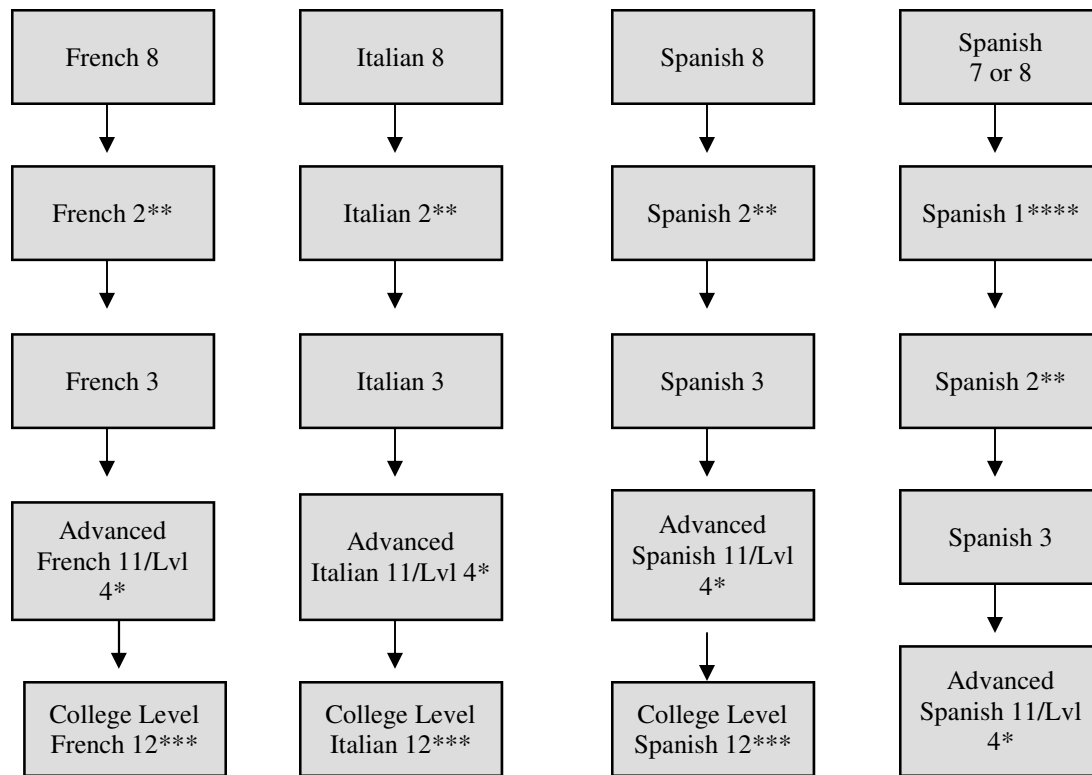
French 8

French 2**

French 3

Advanced French 11/Lvl 4*

College Level French 12***

Italian 8

Italian 2**

Italian 3

Advanced Italian 11/Lvl 4*

College Level Italian 12***

Spanish 8

Spanish 2**

Spanish 3

Advanced Spanish 11/Lvl 4*

College Level Spanish 12***

Spanish 7 or 8

Spanish 1****

Spanish 2**

Spanish 3

Advanced Spanish 11/Lvl 4*